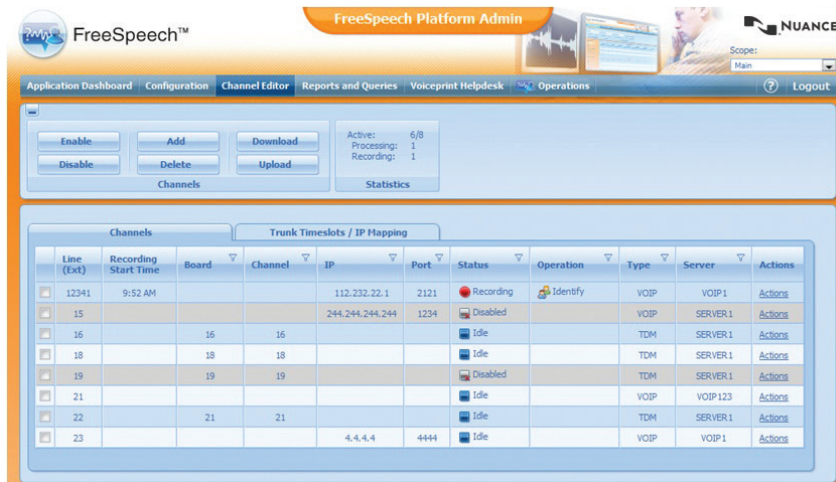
FreeSpeech™

FreeSpeech Platform Admin

NUANCE

Scope:
Main

Application Dashboard | Configuration | Channel Editor | Reports and Queries | Voiceprint Helpdesk | Operations

? | Logout

Enable | Add | Download
Disable | Delete | Upload
Channels

Active: 6/8
Processing: 1
Recording: 1
Statistics

Channels | Trunk Timeslots / IP Mapping

| | Line (Ext) | Recording Start Time | Board | Channel | IP | Port | Status | Operation | Type | Server | Actions |
|---|---|---|---|---|---|---|---|---|---|---|---|
| | 12341 | 9:52 AM | | | 112.232.22.1 | 2121 | Recording | Identify | VOIP | VOIP1 | Actions |
| | 15 | | | | 244.244.244.244 | 1234 | Disabled | | VOIP | SERVER1 | Actions |
| | 16 | | 16 | 16 | | | Idle | | TDM | SERVER1 | Actions |
| | 18 | | 18 | 18 | | | Idle | | TDM | SERVER1 | Actions |
| | 19 | | 19 | 19 | | | Disabled | | TDM | SERVER1 | Actions |
| | 21 | | | | | | Idle | | VOIP | VOIP123 | Actions |
| | 22 | | 21 | 21 | | | Idle | | TDM | SERVER1 | Actions |
| | 23 | | | | 4.4.4.4 | 4444 | Idle | | VOIP | VOIP1 | Actions |